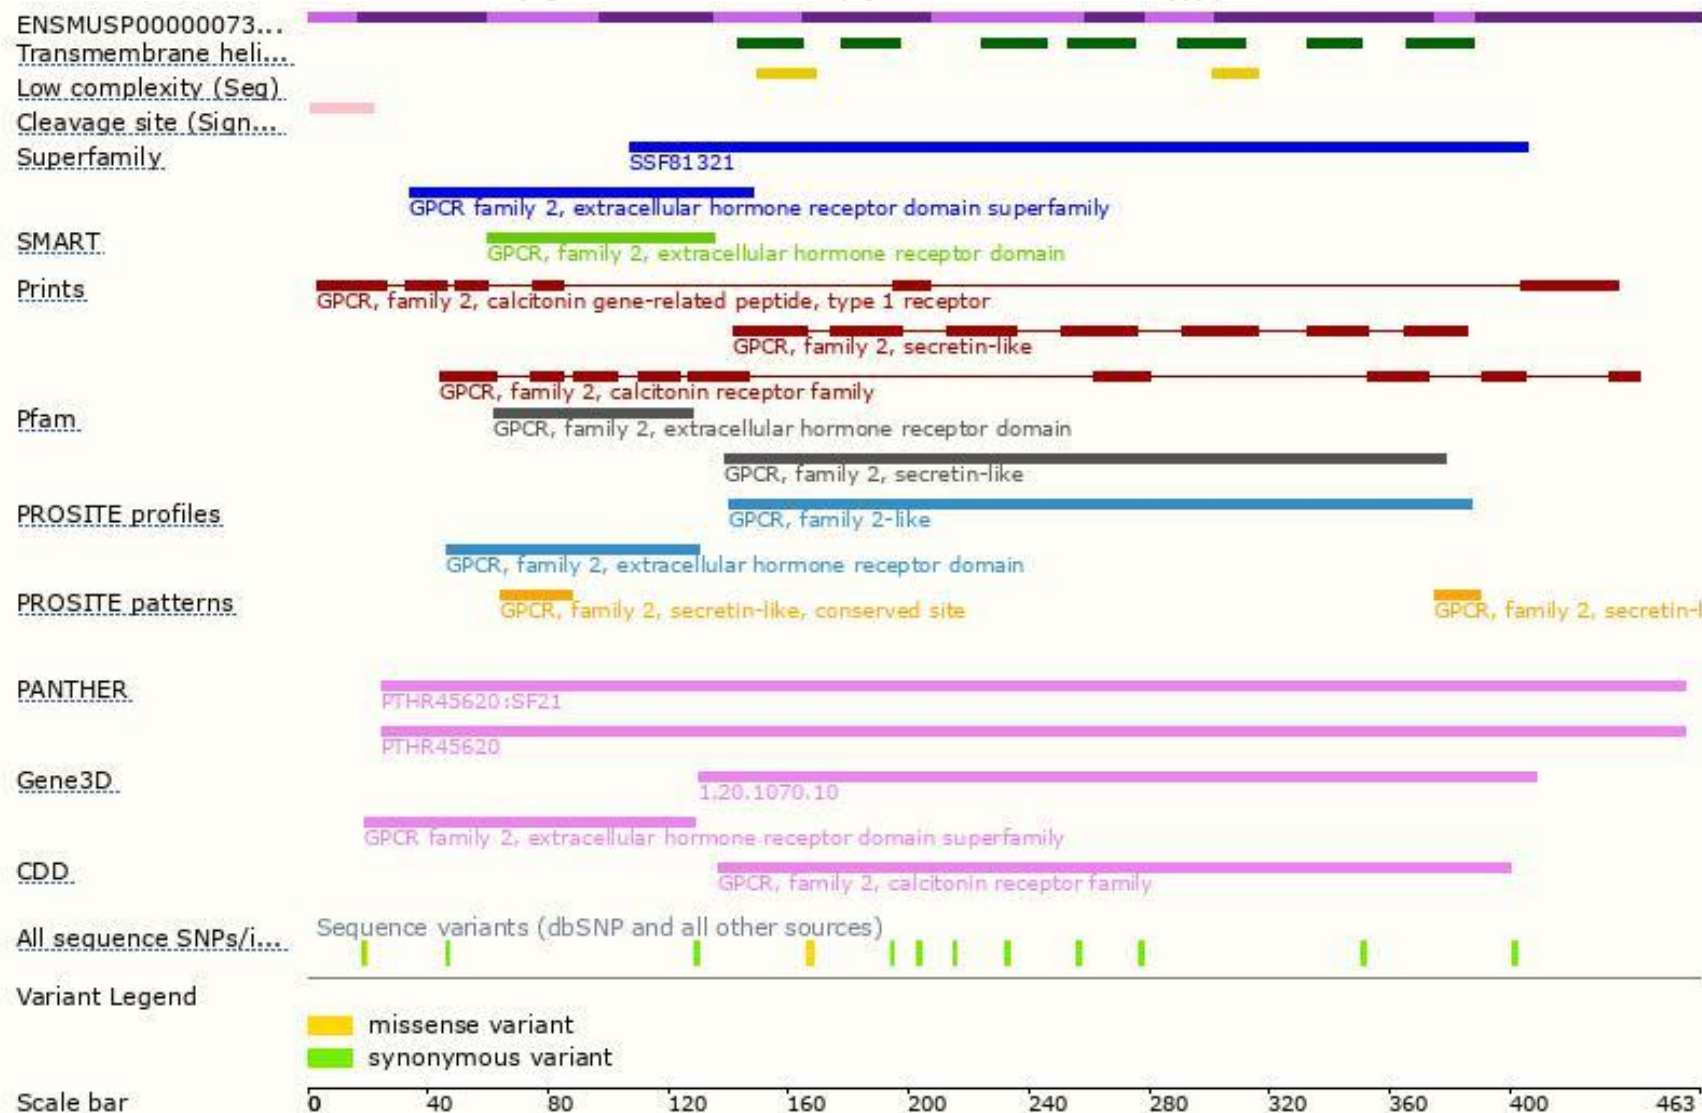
ENSMUSP00000073...
Transmembrane heli...
Low complexity (Seg)
Cleavage site (Sign...
Superfamily
SSF81321
GPCR family 2, extracellular hormone receptor domain superfamily
SMART
GPCR, family 2, extracellular hormone receptor domain
Prints
GPCR, family 2, calcitonin gene-related peptide, type 1 receptor
GPCR, family 2, secretin-like
GPCR, family 2, calcitonin receptor family
Pfam
GPCR, family 2, extracellular hormone receptor domain
GPCR, family 2, secretin-like
PROSITE profiles
GPCR, family 2-like
GPCR, family 2, extracellular hormone receptor domain
PROSITE patterns
GPCR, family 2, secretin-like, conserved site
GPCR, family 2, secretin-l
PANTHER
PTHR45620:SF21
PTHR45620
Gene3D
1.20.1070.10
GPCR family 2, extracellular hormone receptor domain superfamily
CDD
GPCR, family 2, calcitonin receptor family
All sequence SNPs/i...
Sequence variants (dbSNP and all other sources)
Variant Legend
missense variant
synonymous variant
Scale bar
0 40 80 120 160 200 240 280 320 360 400 463